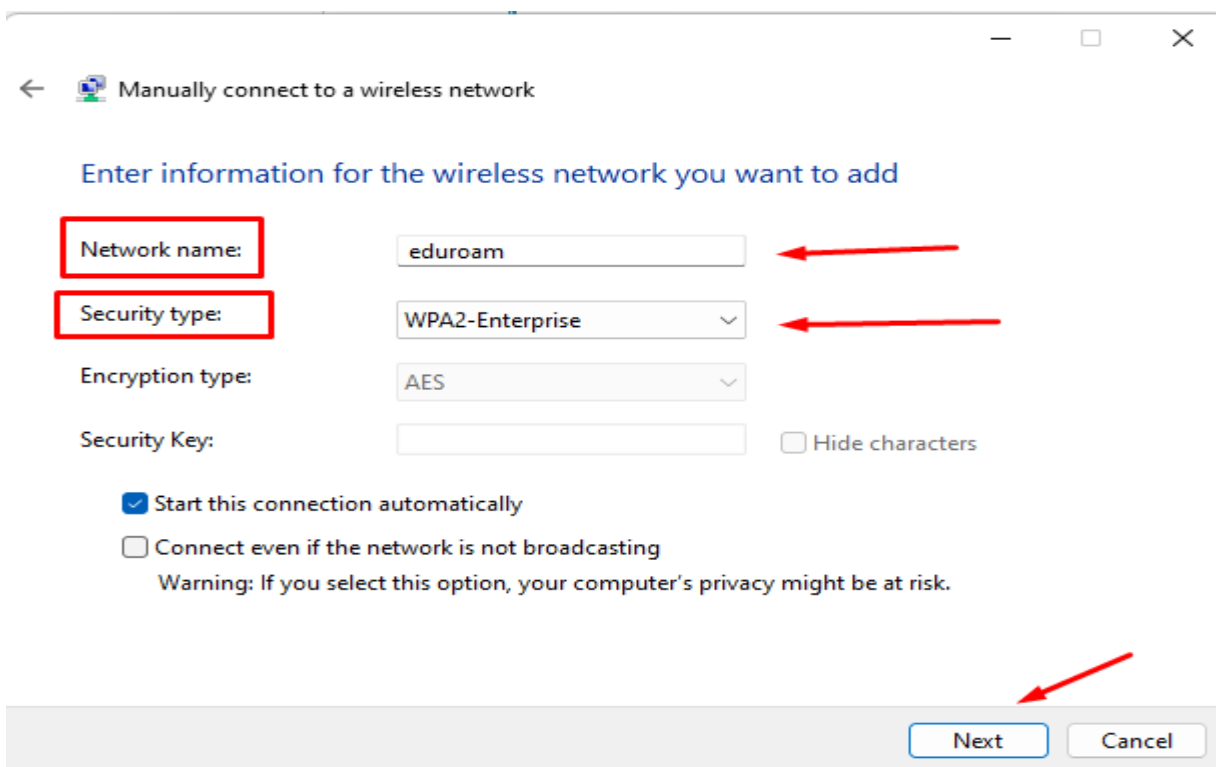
Manually connect to a wireless network

Enter information for the wireless network you want to add

Network name: eduroam

Security type: WPA2-Enterprise

Encryption type: AES

Security Key:

Hide characters

Start this connection automatically

Connect even if the network is not broadcasting

Warning: If you select this option, your computer's privacy might be at risk.

Next

Cancel